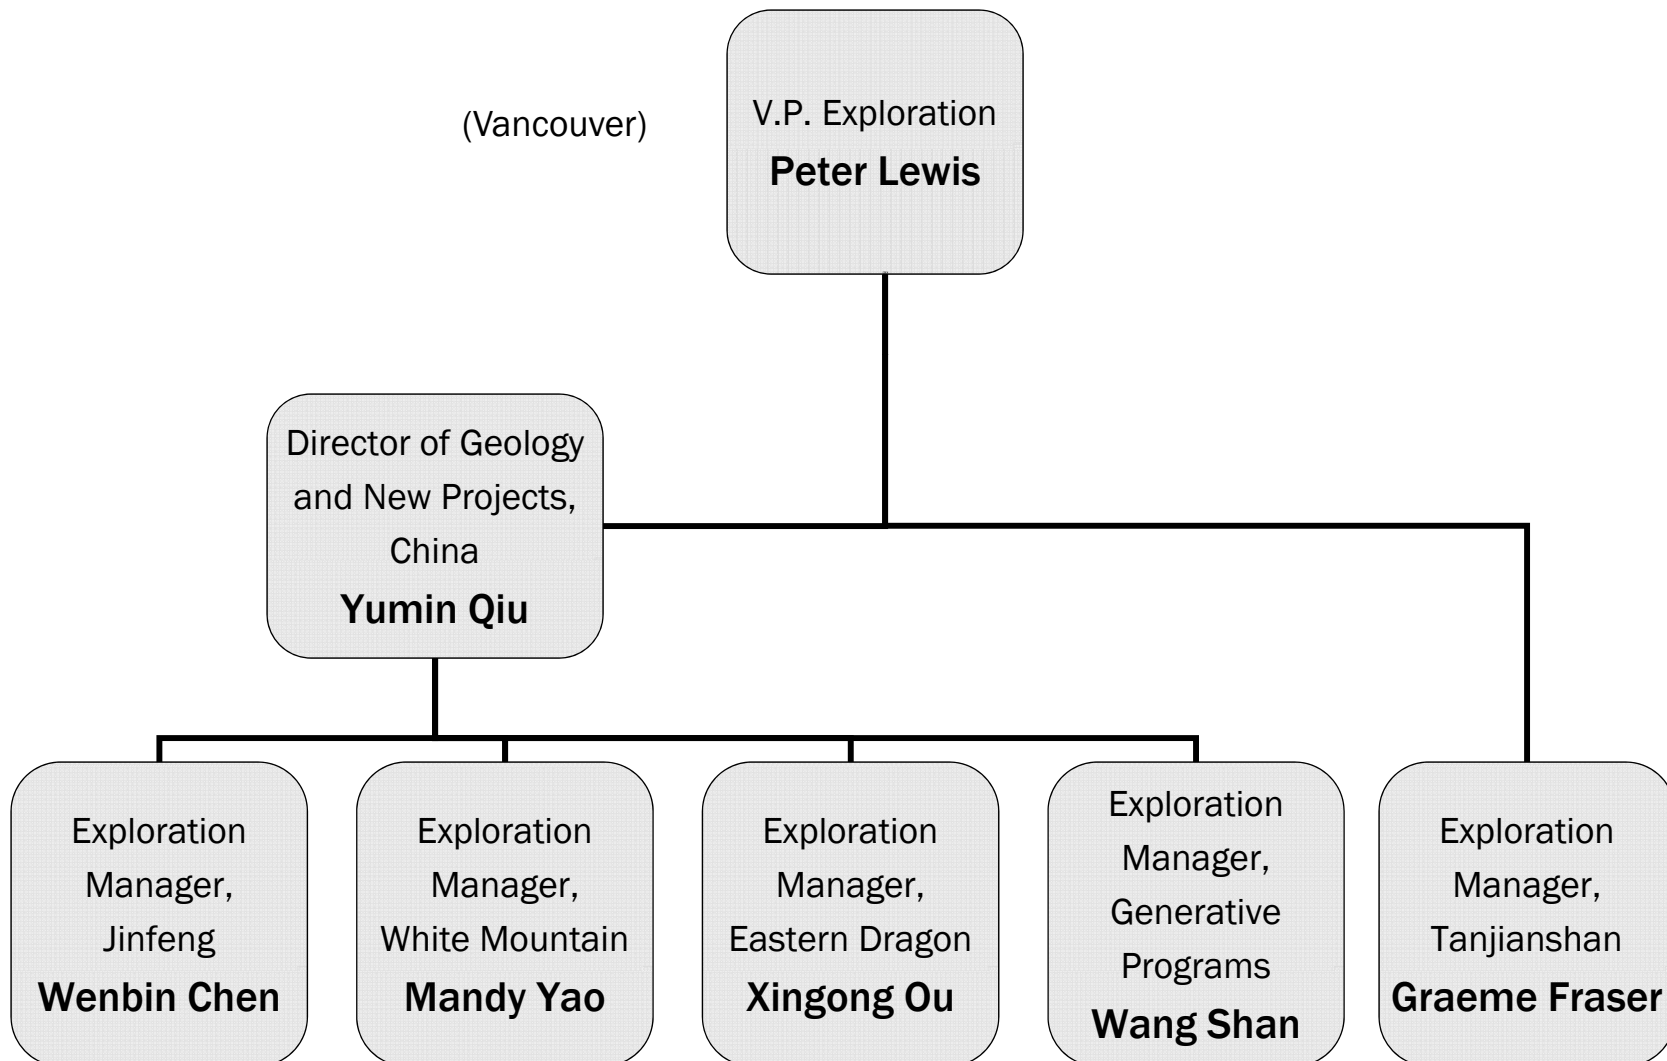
(Vancouver)

V.P. Exploration
Peter Lewis

Director of Geology and New Projects, China
Yumin Qiu

Exploration Manager, Jinfeng
Wenbin Chen

Exploration Manager, White Mountain
Mandy Yao

Exploration Manager, Eastern Dragon
Xingong Ou

Exploration Manager, Generative Programs
Wang Shan

Exploration Manager, Tanjianshan
Graeme Fraser